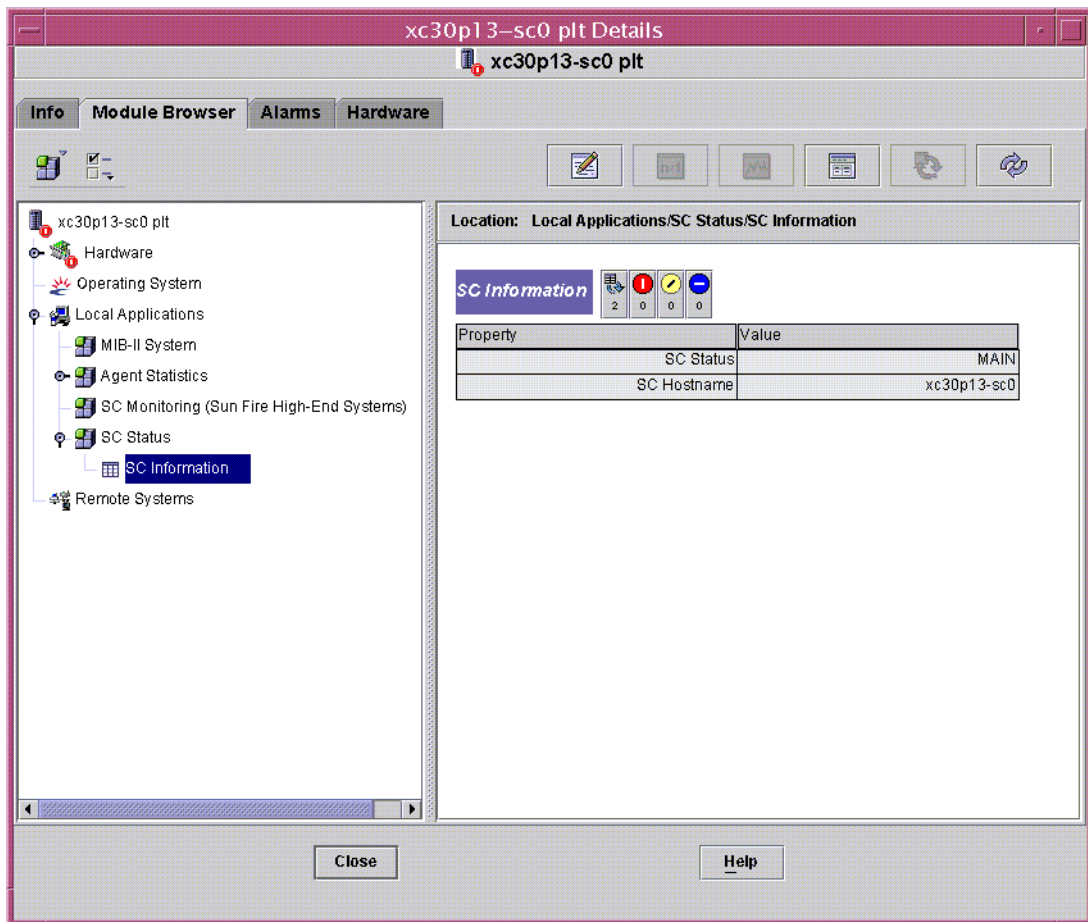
xc30p13–sc0 plt Details

xc30p13-sc0 plt

Info
Module Browser
Alarms
Hardware

xc30p13-sc0 plt
Hardware
Operating System
Local Applications
MIB-II System
Agent Statistics
SC Monitoring (Sun Fire High-End Systems)
SC Status
SC Information
Remote Systems

Location: Local Applications/SC Status/SC Information

SC Information
2 0 0 0

| Property | Value |
|---|---|
| SC Status | MAIN |
| SC Hostname | xc30p13-sc0 |

Close
Help